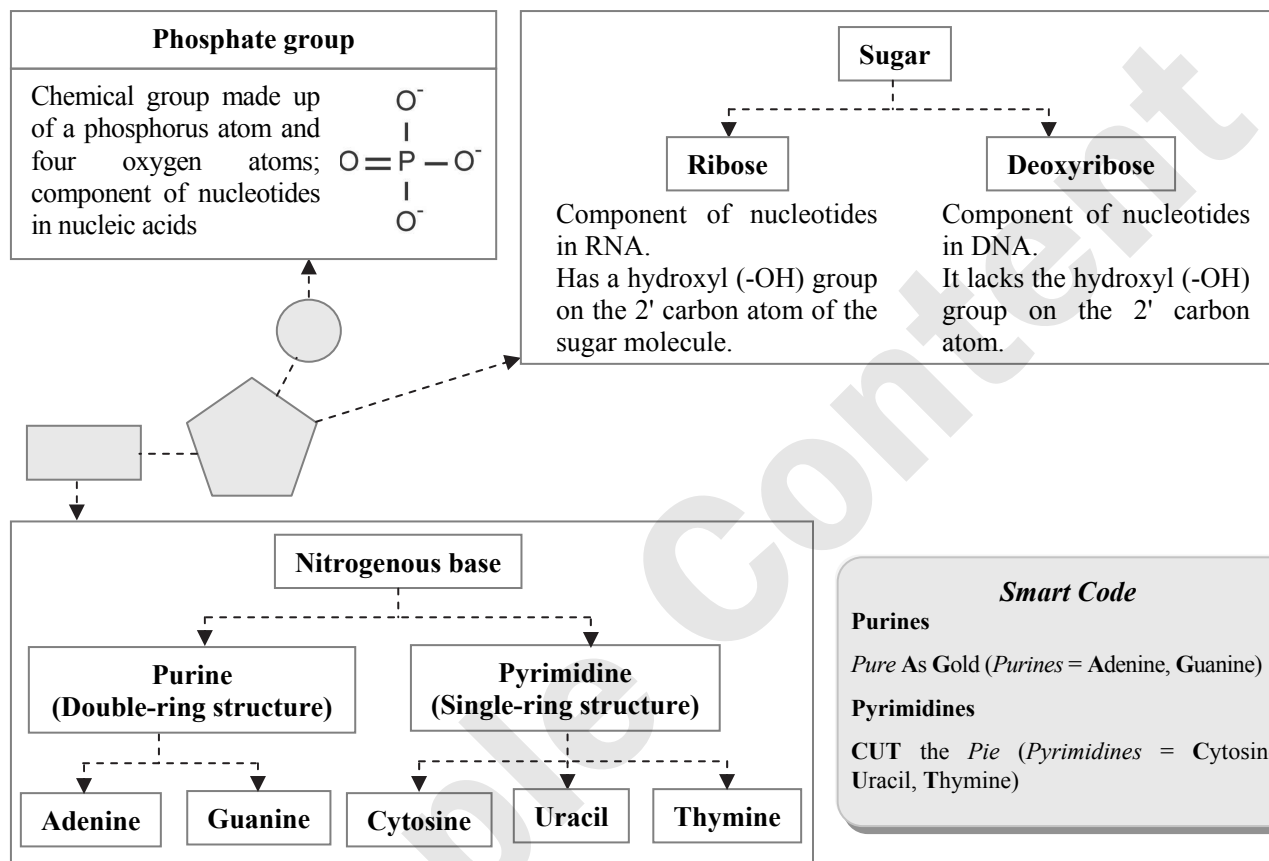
Phosphate group

Chemical group made up of a phosphorus atom and four oxygen atoms; component of nucleotides in nucleic acids

$O^-$
$O = P - O^-$
$O^-$

Sugar

Ribose

Component of nucleotides in RNA.
Has a hydroxyl (-OH) group on the 2' carbon atom of the sugar molecule.

Deoxyribose

Component of nucleotides in DNA.
It lacks the hydroxyl (-OH) group on the 2' carbon atom.

Nitrogenous base

Purine
(Double-ring structure)

Pyrimidine
(Single-ring structure)

Adenine

Guanine

Cytosine

Uracil

Thymine

Smart Code

Purines

Pure As Gold (Purines = Adenine, Guanine)

Pyrimidines

CUT the Pie (Pyrimidines = Cytosin Uracil, Thymine)

ple Content